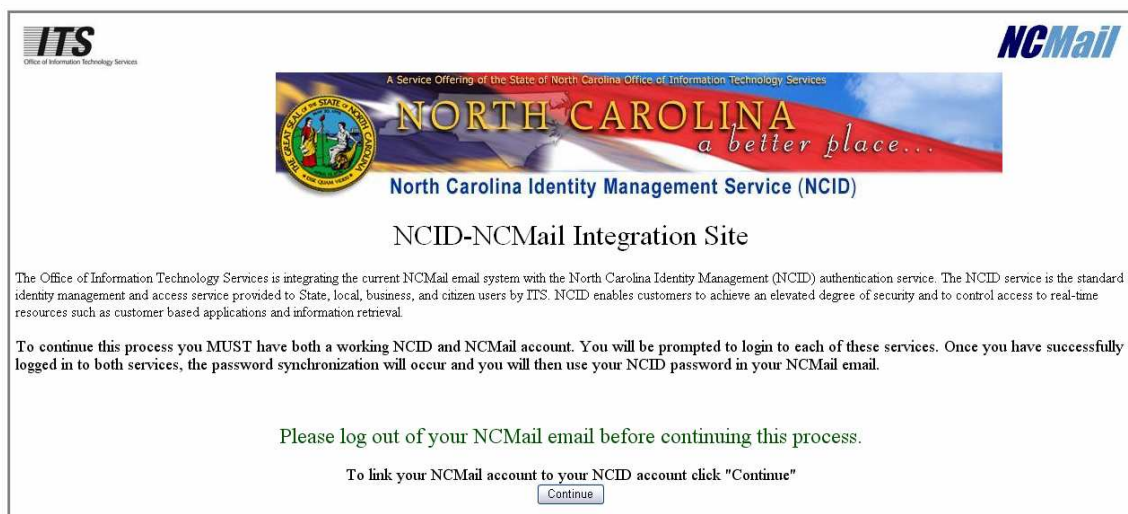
ITS
Office of Information Technology Services

NCMail

A Service Offering of the State of North Carolina Office of Information Technology Services
NORTH CAROLINA
a better place...
THE GREAT SEAL OF THE STATE OF NORTH CAROLINA
North Carolina Identity Management Service (NCID)

NCID-NCMail Integration Site

The Office of Information Technology Services is integrating the current NCMail email system with the North Carolina Identity Management (NCID) authentication service. The NCID service is the standard identity management and access service provided to State, local, business, and citizen users by ITS. NCID enables customers to achieve an elevated degree of security and to control access to real-time resources such as customer based applications and information retrieval.

To continue this process you MUST have both a working NCID and NCMail account. You will be prompted to login to each of these services. Once you have successfully logged in to both services, the password synchronization will occur and you will then use your NCID password in your NCMail email.

Please log out of your NCMail email before continuing this process.

To link your NCMail account to your NCID account click "Continue"

Continue